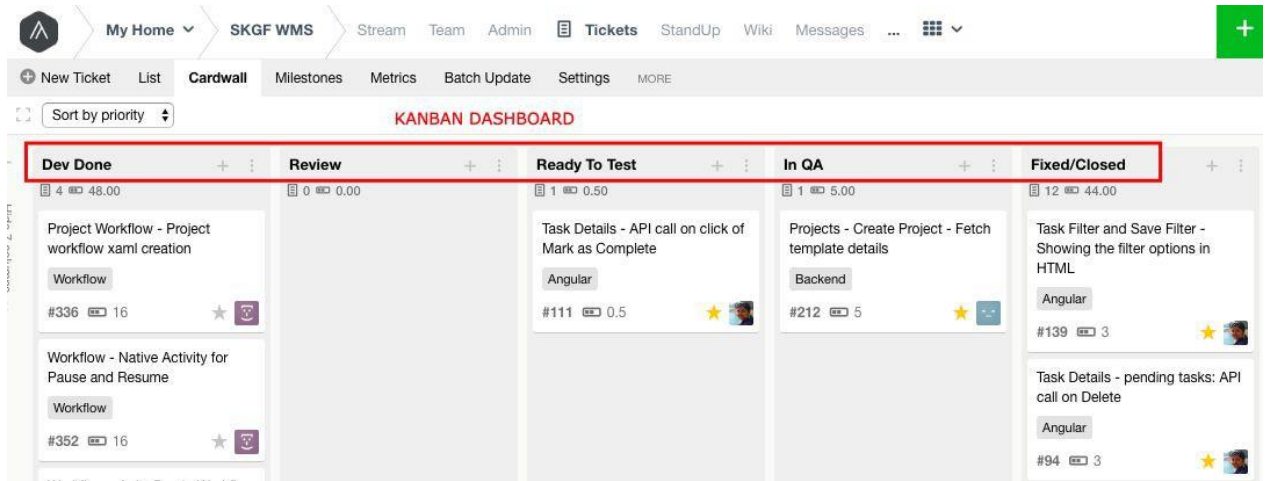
My Home SKGF WMS Stream Team Admin Tickets StandUp Wiki Messages ...

+

New Ticket List Cardwall Milestones Metrics Batch Update Settings MORE

Sort by priority

KANBAN DASHBOARD

Dev Done
4 48.00

Project Workflow - Project workflow xaml creation
Workflow
#336 16

Workflow - Native Activity for Pause and Resume
Workflow
#352 16

Review
0 0.00

Ready To Test
1 0.50

Task Details - API call on click of Mark as Complete
Angular
#111 0.5

In QA
1 5.00

Projects - Create Project - Fetch template details
Backend
#212 5

Fixed/Closed
12 44.00

Task Filter and Save Filter - Showing the filter options in HTML
Angular
#139 3

Task Details - pending tasks: API call on Delete
Angular
#94 3